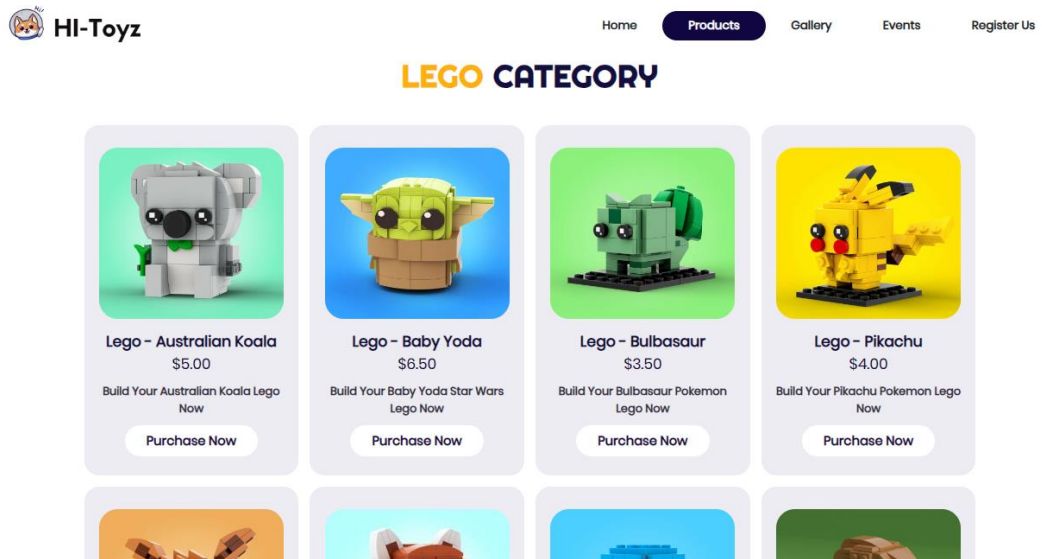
HI-Toyz

Home Products Gallery Events Register Us

LEGO CATEGORY

Lego - Australian Koala
$5.00
Build Your Australian Koala Lego Now
Purchase Now

Lego - Baby Yoda
$6.50
Build Your Baby Yoda Star Wars Lego Now
Purchase Now

Lego - Bulbasaur
$3.50
Build Your Bulbasaur Pokemon Lego Now
Purchase Now

Lego - Pikachu
$4.00
Build Your Pikachu Pokemon Lego Now
Purchase Now